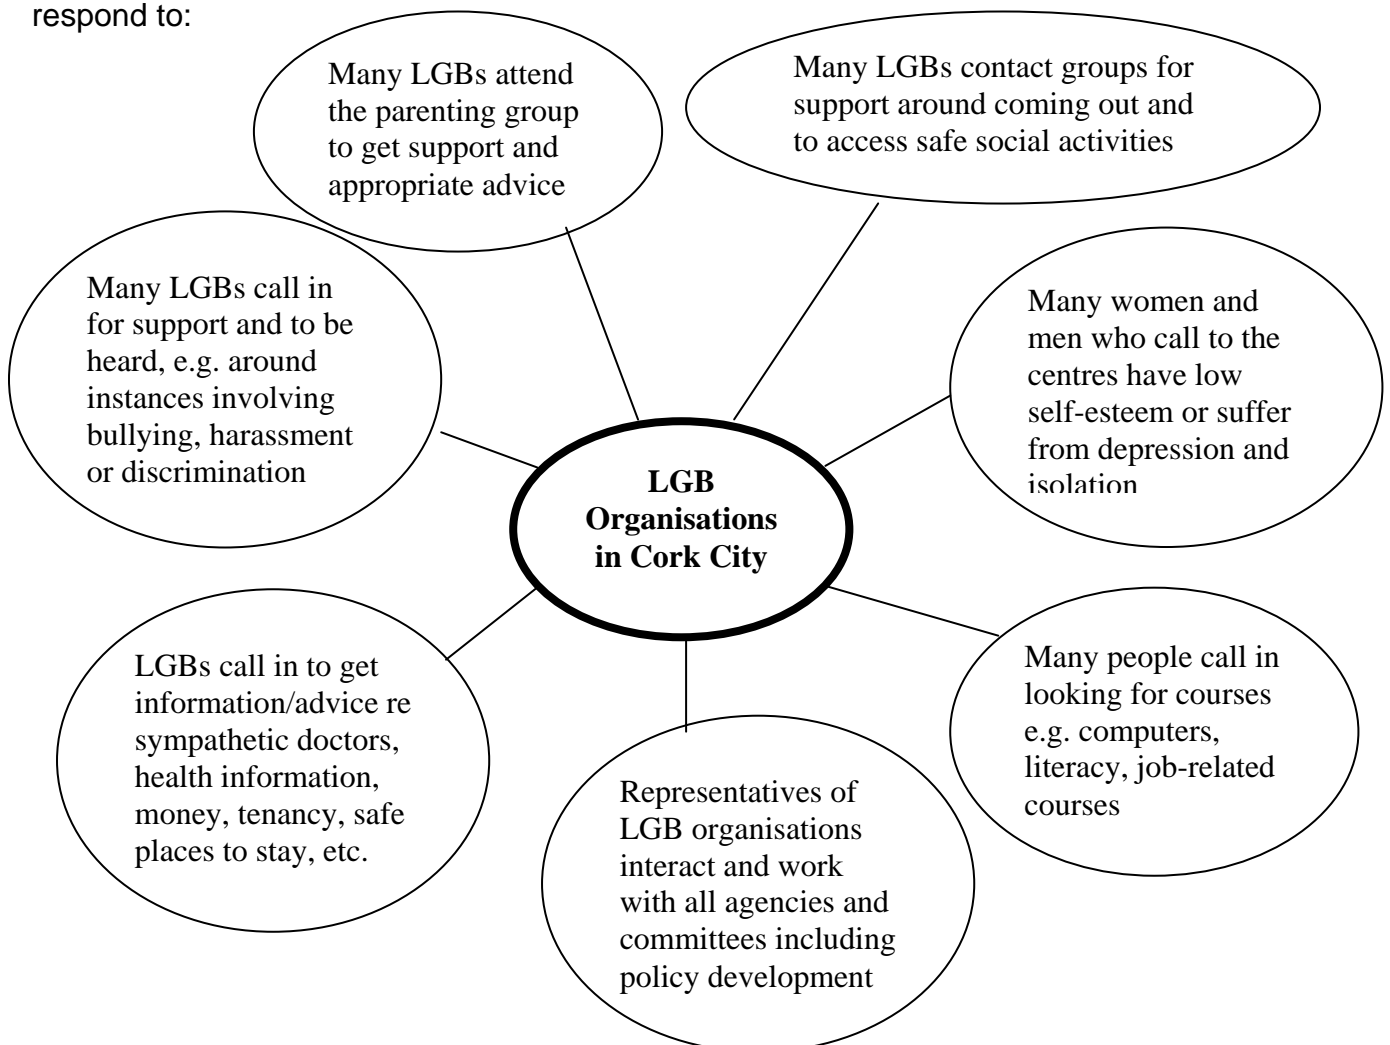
respond to:

LGB Organisations in Cork City

Many LGBs attend the parenting group to get support and appropriate advice

Many LGBs contact groups for support around coming out and to access safe social activities

Many LGBs call in for support and to be heard, e.g. around instances involving bullying, harassment or discrimination

Many women and men who call to the centres have low self-esteem or suffer from depression and isolation

LGBs call in to get information/advice re sympathetic doctors, health information, money, tenancy, safe places to stay, etc.

Representatives of LGB organisations interact and work with all agencies and committees including policy development

Many people call in looking for courses e.g. computers, literacy, job-related courses